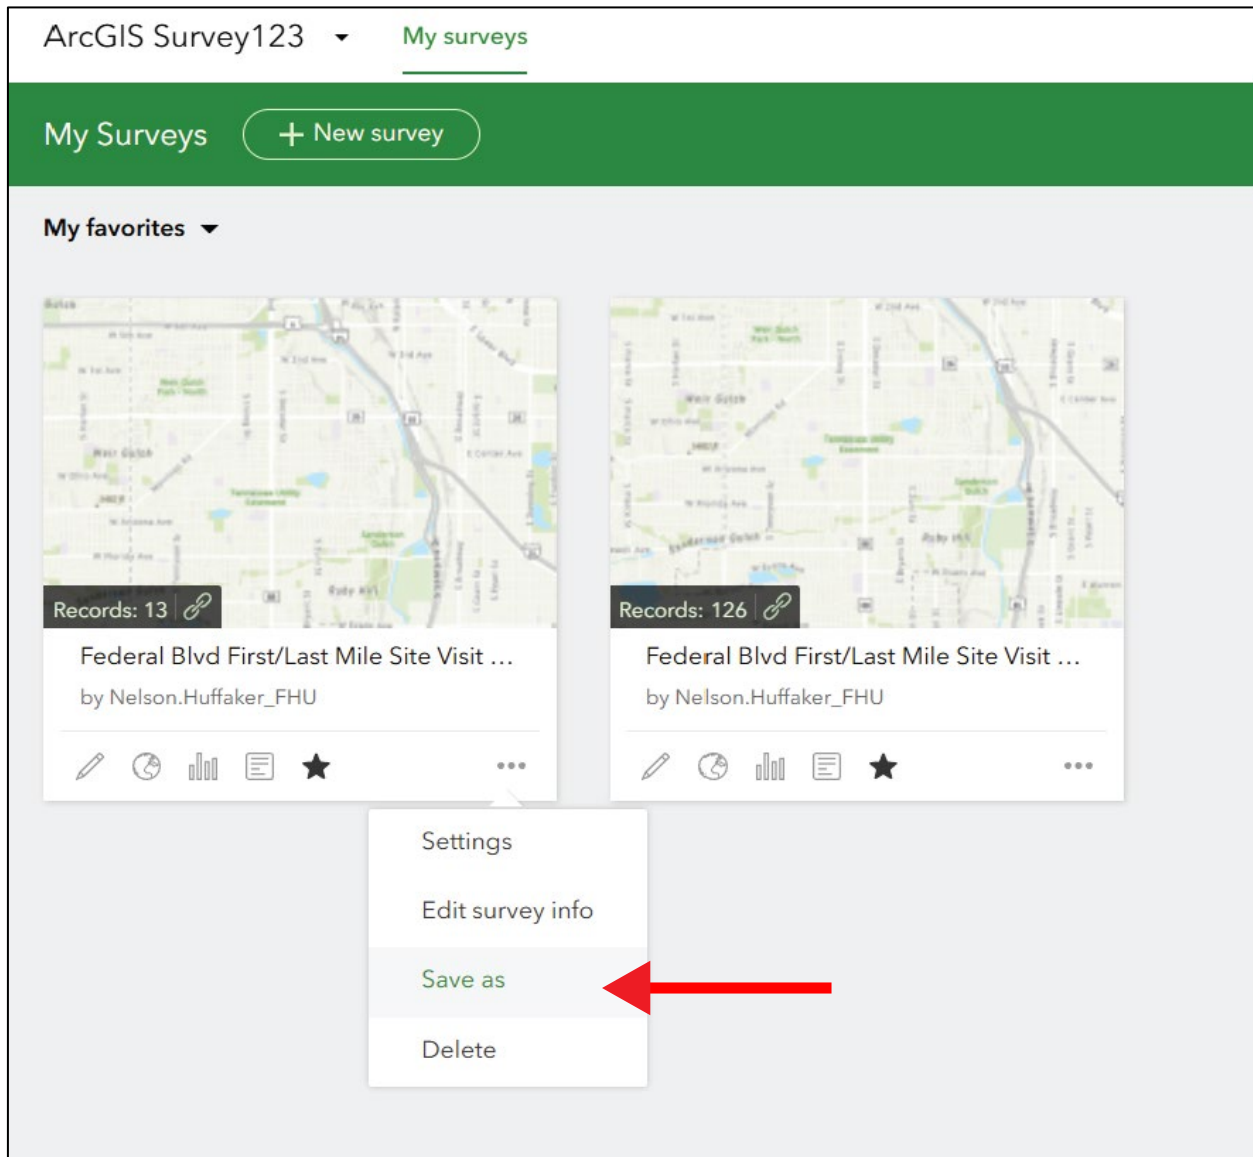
ArcGIS Survey123 My surveys

My Surveys + New survey

My favorites

Records: 13

Federal Blvd First/Last Mile Site Visit ...

by Nelson.Huffaker_FHU

Records: 126

Federal Blvd First/Last Mile Site Visit ...

by Nelson.Huffaker_FHU

Settings

Edit survey info

Save as

Delete